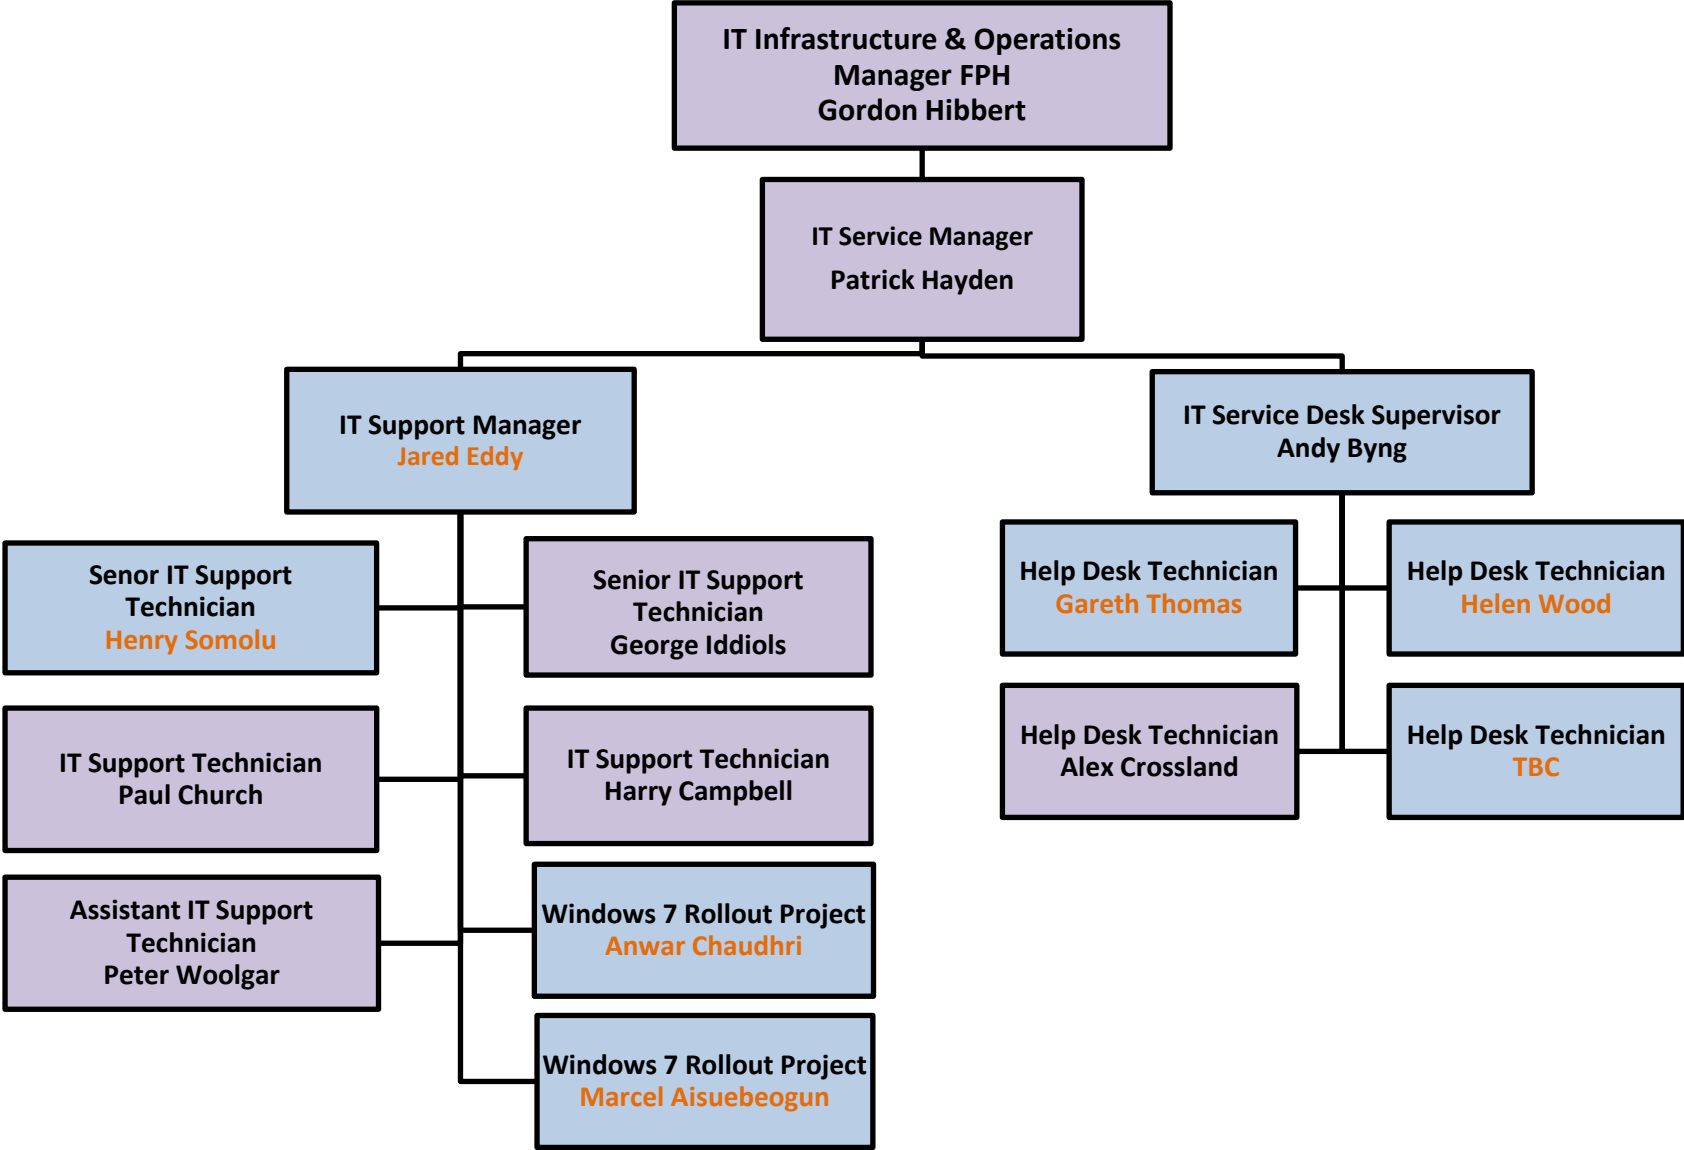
IT Infrastructure & Operations Manager FPH
Gordon Hibbert

IT Service Manager
Patrick Hayden

IT Support Manager
Jared Eddy

IT Service Desk Supervisor
Andy Byng

Senor IT Support Technician
Henry Somolu

Senior IT Support Technician
George Iddiols

Help Desk Technician
Gareth Thomas

Help Desk Technician
Helen Wood

IT Support Technician
Paul Church

IT Support Technician
Harry Campbell

Help Desk Technician
Alex Crossland

Help Desk Technician
TBC

Assistant IT Support Technician
Peter Woolgar

Windows 7 Rollout Project
Anwar Chaudhri

Windows 7 Rollout Project
Marcel Aisuebeogun